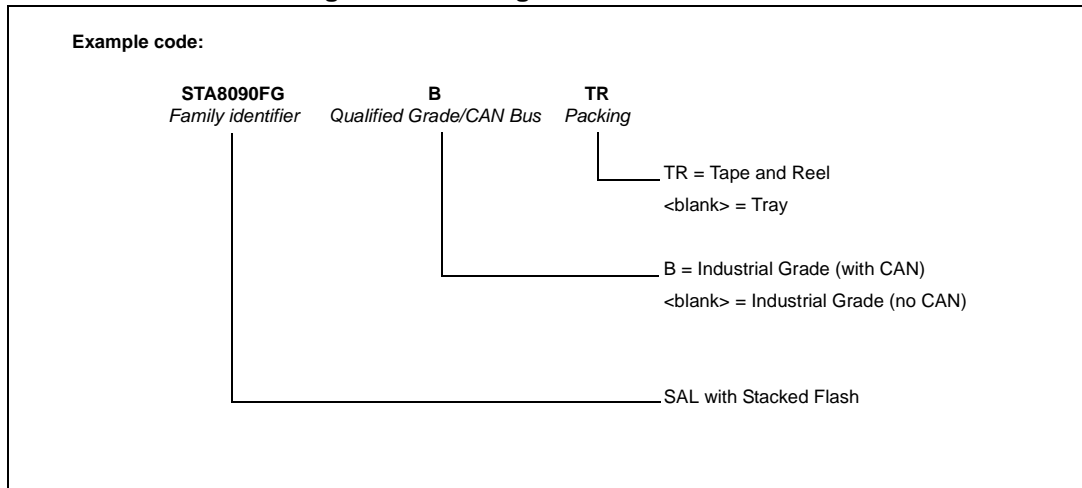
Example code:

STA8090FG
Family identifier

B
Qualified Grade/CAN Bus

TR
Packing

TR = Tape and Reel
<blank> = Tray

B = Industrial Grade (with CAN)
<blank> = Industrial Grade (no CAN)

SAL with Stacked Flash